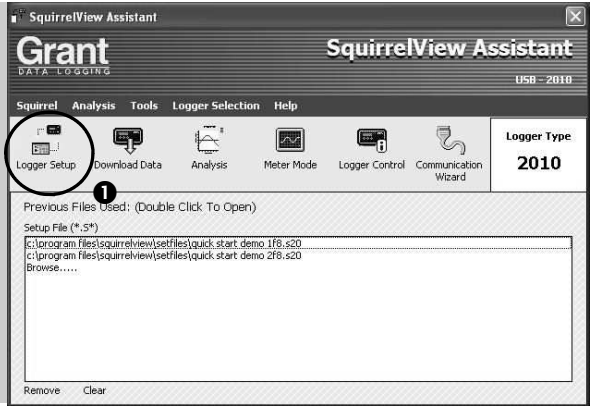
SquirrelView Assistant

Grant
DATA LOGGING

SquirrelView Assistant
USB - 2010

Squirrel Analysis Tools Logger Selection Help

Logger Setup Download Data Analysis Meter Mode Logger Control Communication Wizard

Logger Type
2010

❶

Previous Files Used: (Double Click To Open)

Setup File (*.S*)

c:\program files\squirrelview\setfiles\quick start demo 1f8.s20
c:\program files\squirrelview\setfiles\quick start demo 2f8.s20
Browse.....

Remove Clear